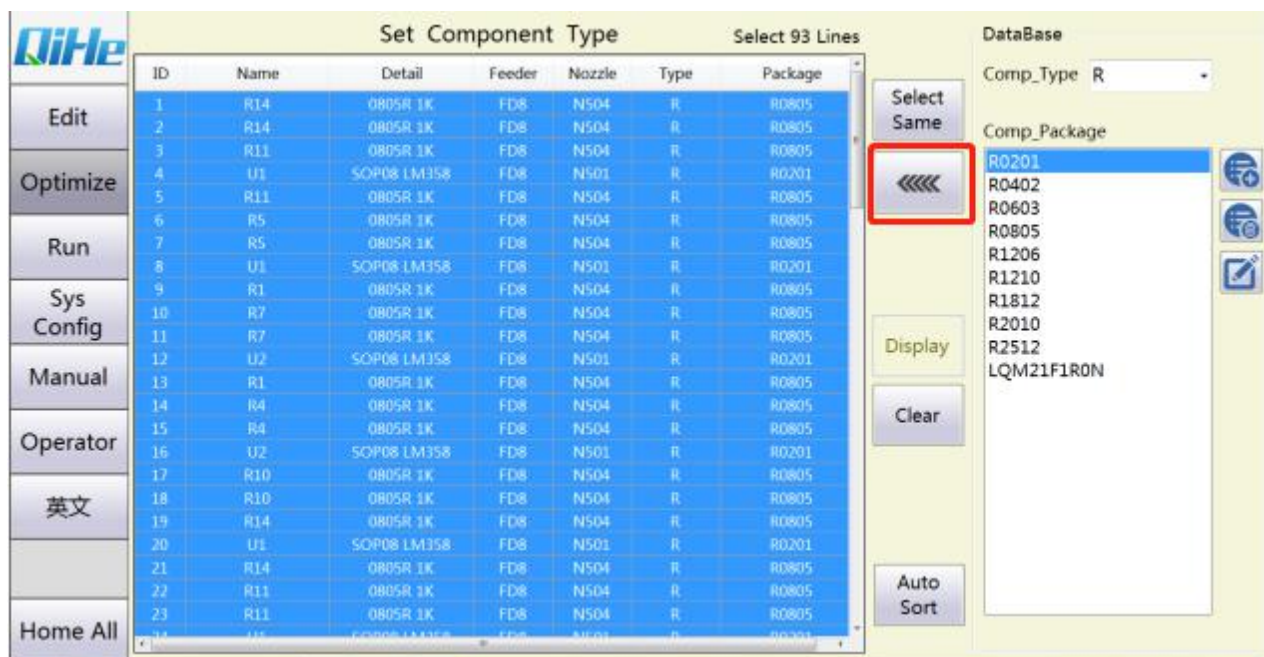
QiHe

Edit

Optimize

Run

Sys Config

Manual

Operator

英文

Home All

Set Component Type

Select 93 Lines

| ID | Name | Detail | Feeder | Nozzle | Type | Package |
|---|---|---|---|---|---|---|
| 1 | R14 | 0805R 1K | FD8 | N504 | R | R0805 |
| 2 | R14 | 0805R 1K | FD8 | N504 | R | R0805 |
| 3 | R11 | 0805R 1K | FD8 | N504 | R | R0805 |
| 4 | U1 | SOP08 LM358 | FD8 | N501 | R | R0201 |
| 5 | R11 | 0805R 1K | FD8 | N504 | R | R0805 |
| 6 | R5 | 0805R 1K | FD8 | N504 | R | R0805 |
| 7 | R5 | 0805R 1K | FD8 | N504 | R | R0805 |
| 8 | U1 | SOP08 LM358 | FD8 | N501 | R | R0201 |
| 9 | R1 | 0805R 1K | FD8 | N504 | R | R0805 |
| 10 | R7 | 0805R 1K | FD8 | N504 | R | R0805 |
| 11 | R7 | 0805R 1K | FD8 | N504 | R | R0805 |
| 12 | U2 | SOP08 LM358 | FD8 | N501 | R | R0201 |
| 13 | R1 | 0805R 1K | FD8 | N504 | R | R0805 |
| 14 | R4 | 0805R 1K | FD8 | N504 | R | R0805 |
| 15 | R4 | 0805R 1K | FD8 | N504 | R | R0805 |
| 16 | U2 | SOP08 LM358 | FD8 | N501 | R | R0201 |
| 17 | R10 | 0805R 1K | FD8 | N504 | R | R0805 |
| 18 | R10 | 0805R 1K | FD8 | N504 | R | R0805 |
| 19 | R14 | 0805R 1K | FD8 | N504 | R | R0805 |
| 20 | U1 | SOP08 LM358 | FD8 | N501 | R | R0201 |
| 21 | R14 | 0805R 1K | FD8 | N504 | R | R0805 |
| 22 | R11 | 0805R 1K | FD8 | N504 | R | R0805 |
| 23 | R11 | 0805R 1K | FD8 | N504 | R | R0805 |
| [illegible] | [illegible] | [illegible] | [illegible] | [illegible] | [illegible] | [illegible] |

Select Same

«««

Display

Clear

Auto Sort

DataBase

Comp_Type R

Comp_Package

R0201
R0402
R0603
R0805
R1206
R1210
R1812
R2010
R2512
LQM21F1R0N